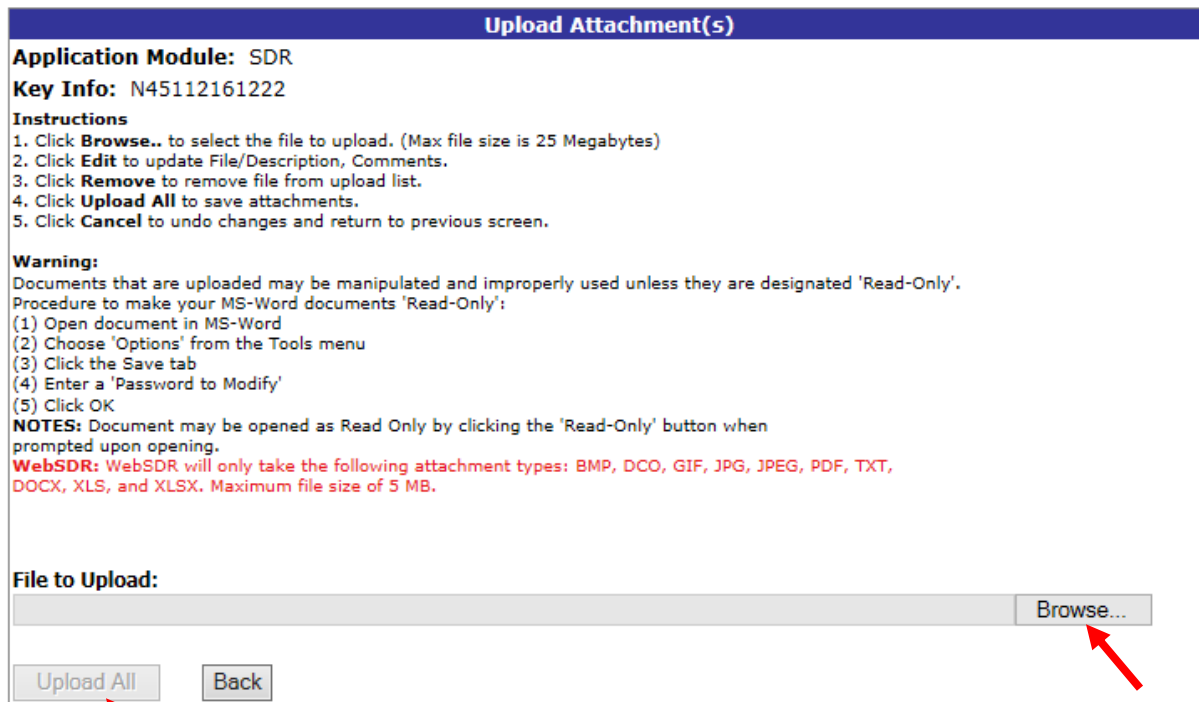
Upload Attachment(s)

Application Module: SDR

Key Info: N45112161222

Instructions
1. Click Browse.. to select the file to upload. (Max file size is 25 Megabytes)
2. Click Edit to update File/Description, Comments.
3. Click Remove to remove file from upload list.
4. Click Upload All to save attachments.
5. Click Cancel to undo changes and return to previous screen.

Warning:
Documents that are uploaded may be manipulated and improperly used unless they are designated 'Read-Only'.
Procedure to make your MS-Word documents 'Read-Only':
(1) Open document in MS-Word
(2) Choose 'Options' from the Tools menu
(3) Click the Save tab
(4) Enter a 'Password to Modify'
(5) Click OK
NOTES: Document may be opened as Read Only by clicking the 'Read-Only' button when prompted upon opening.
WebSDR: WebSDR will only take the following attachment types: BMP, DCO, GIF, JPG, JPEG, PDF, TXT, DOCX, XLS, and XLSX. Maximum file size of 5 MB.

File to Upload:

Browse...

Upload All

Back